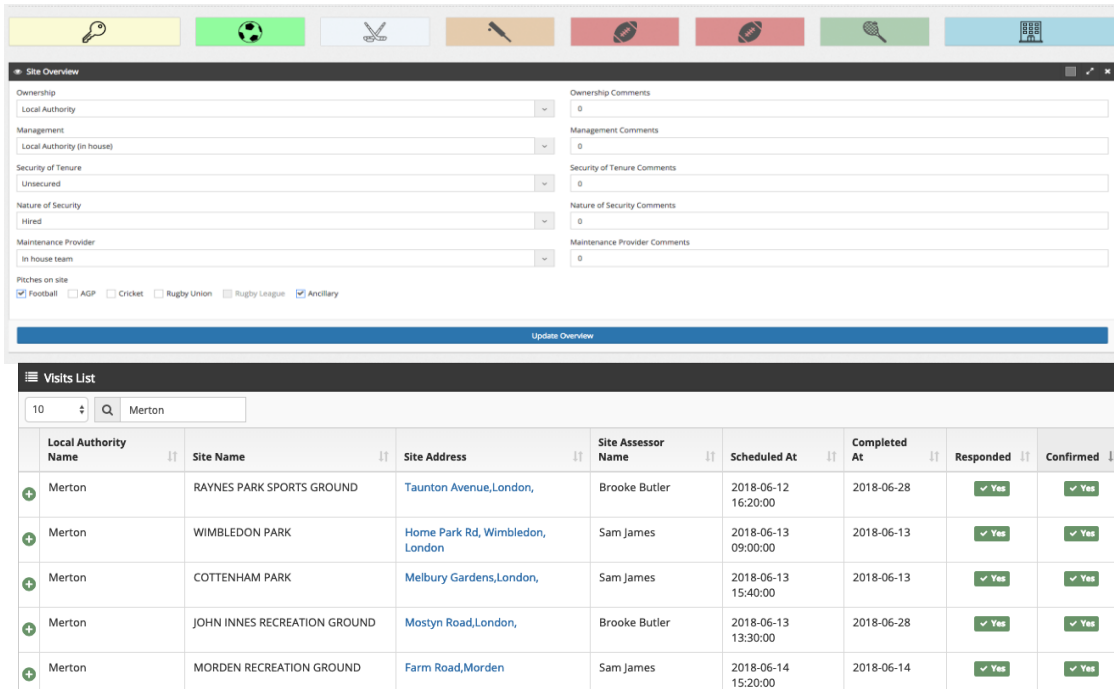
Site Overview

Ownership
Local Authority

Ownership Comments
0

Management
Local Authority (in house)

Management Comments
0

Security of Tenure
Unsecured

Security of Tenure Comments
0

Nature of Security
Hired

Nature of Security Comments
0

Maintenance Provider
In house team

Maintenance Provider Comments
0

Pitches on site
Football AGP Cricket Rugby Union Rugby League Ancillary

Update Overview

Visits List

10 Merton

| | Local Authority Name | Site Name | Site Address | Site Assessor Name | Scheduled At | Completed At | Responded | Confirmed |
|---|---|---|---|---|---|---|---|---|
| | Merton | RAYNES PARK SPORTS GROUND | Taunton Avenue,London, | Brooke Butler | 2018-06-12 16:20:00 | 2018-06-28 | ✓ Yes | ✓ Yes |
| | Merton | WIMBLEDON PARK | Home Park Rd, Wimbledon, London | Sam James | 2018-06-13 09:00:00 | 2018-06-13 | ✓ Yes | ✓ Yes |
| | Merton | COTTENHAM PARK | Melbury Gardens,London, | Sam James | 2018-06-13 15:40:00 | 2018-06-13 | ✓ Yes | ✓ Yes |
| | Merton | JOHN INNES RECREATION GROUND | Mostyn Road,London, | Brooke Butler | 2018-06-13 13:30:00 | 2018-06-28 | ✓ Yes | ✓ Yes |
| | Merton | MORDEN RECREATION GROUND | Farm Road,Morden | Sam James | 2018-06-14 15:20:00 | 2018-06-14 | ✓ Yes | ✓ Yes |